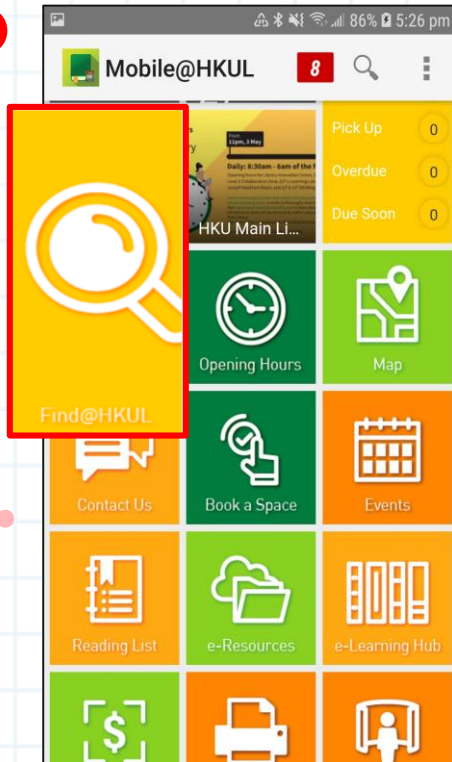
86% 5:26 pm

Mobile@HKUL

8

From 11pm, 3 May

Daily: 8:30am - 6am of the f

HKU Main Li...

Pick Up 0

Overdue 0

Due Soon 0

Find@HKUL

Opening Hours

Map

Contact Us

Book a Space

Events

Reading List

e-Resources

e-Learning Hub